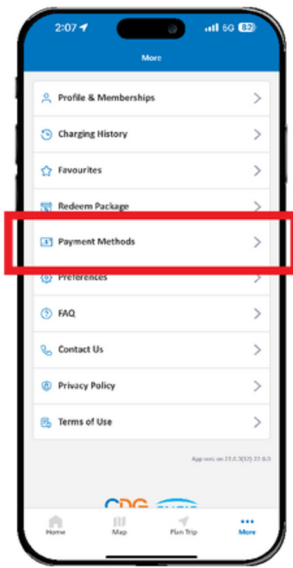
2:07
5G 82

More

Profile & Memberships

Charging History

Favourites

Redeem Package

Payment Methods

Preferences

FAQ

Contact Us

Privacy Policy

Terms of Use

App version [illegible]

CDG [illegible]

Home
Map
Plan Trip
More